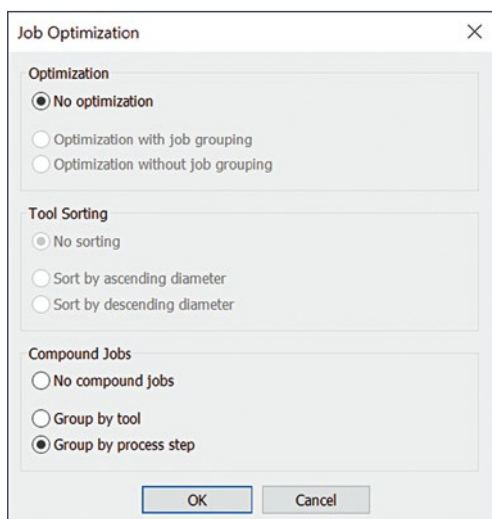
Job Optimization

×

Optimization

No optimization

Optimization with job grouping

Optimization without job grouping

Tool Sorting

No sorting

Sort by ascending diameter

Sort by descending diameter

Compound Jobs

No compound jobs

Group by tool

Group by process step

OK

Cancel